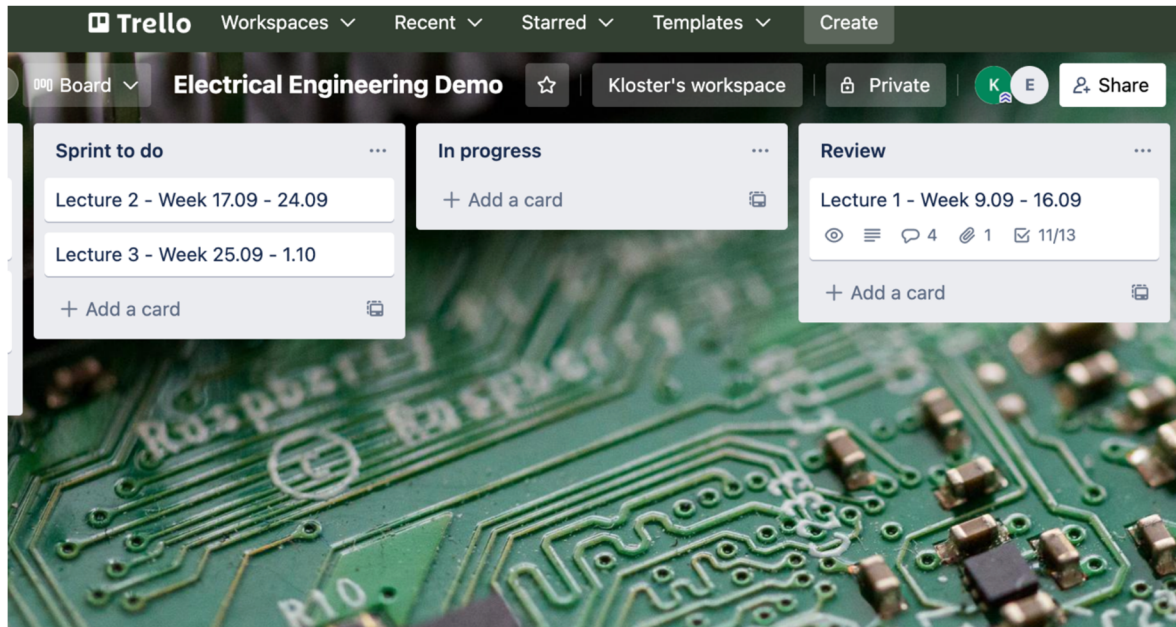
Trello Workspaces Recent Starred Templates Create

Board Electrical Engineering Demo Kloster's workspace Private K E Share

Sprint to do ...

Lecture 2 - Week 17.09 - 24.09

Lecture 3 - Week 25.09 - 1.10

+ Add a card

In progress ...

+ Add a card

Review ...

Lecture 1 - Week 9.09 - 16.09

4 1 11/13

+ Add a card

Raspberry Pi Raspberry

R10